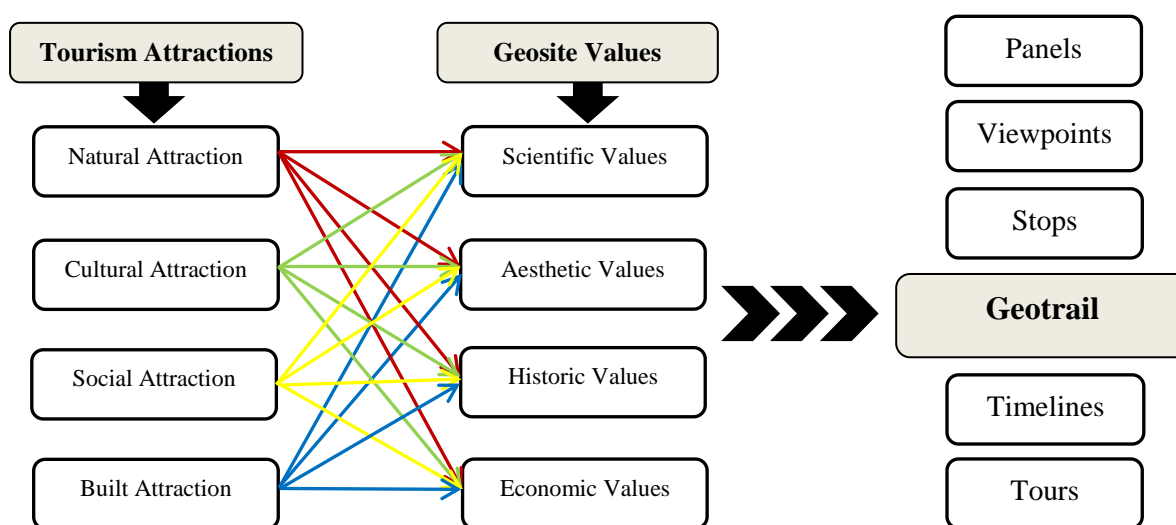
Tourism Attractions

Natural Attraction

Cultural Attraction

Social Attraction

Built Attraction

Geosite Values

Scientific Values

Aesthetic Values

Historic Values

Economic Values

Panels

Viewpoints

Stops

Geotrail

Timelines

Tours